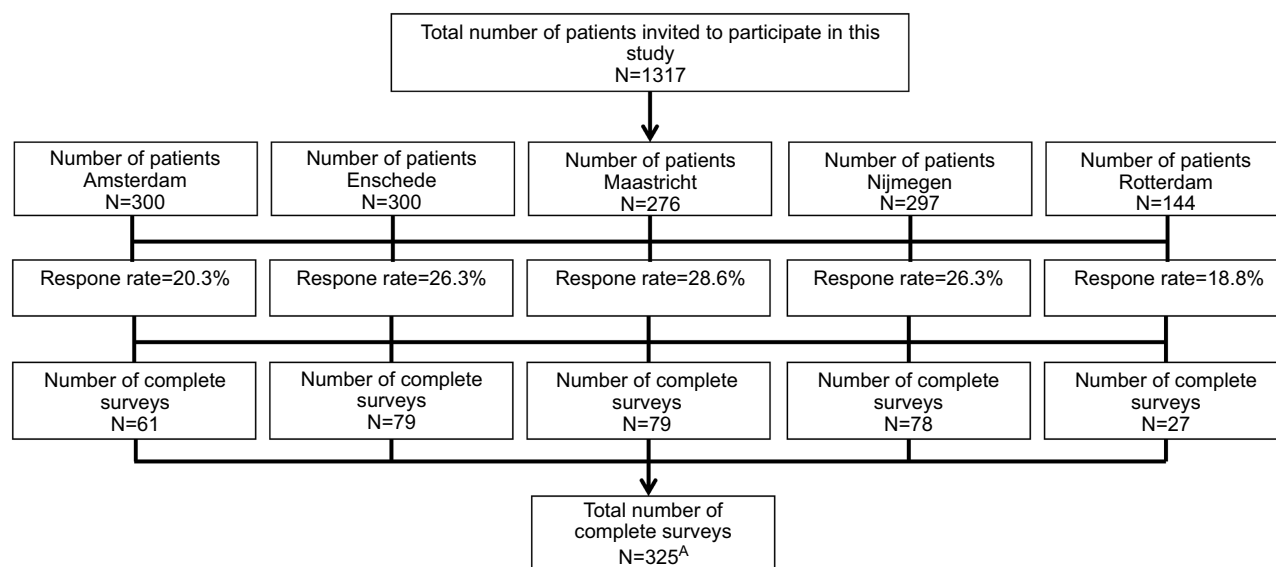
Total number of patients invited to participate in this study
N=1317

Number of patients
Amsterdam
N=300

Number of patients
Enschede
N=300

Number of patients
Maastricht
N=276

Number of patients
Nijmegen
N=297

Number of patients
Rotterdam
N=144

Respone rate=20.3%

Respone rate=26.3%

Respone rate=28.6%

Respone rate=26.3%

Respone rate=18.8%

Number of complete surveys
N=61

Number of complete surveys
N=79

Number of complete surveys
N=79

Number of complete surveys
N=78

Number of complete surveys
N=27

Total number of complete surveys
N=325$^{A}$